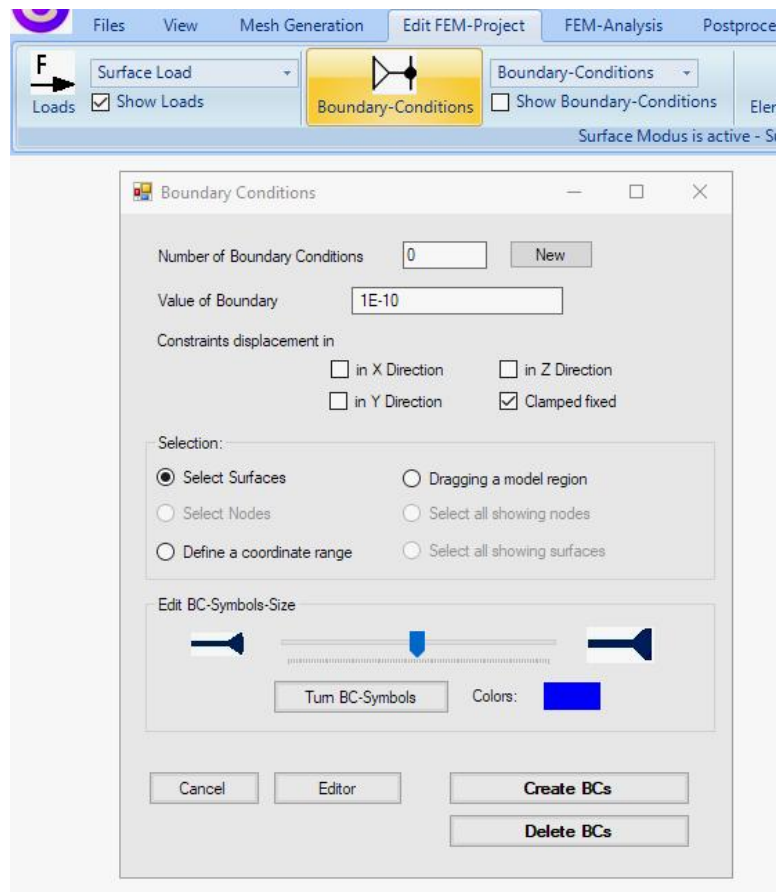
Files View Mesh Generation Edit FEM-Project FEM-Analysis Postproce

F

Loads

Surface Load

☑ Show Loads

Boundary-Conditions

Boundary-Conditions

☐ Show Boundary-Conditions

Elen

Surface Modus is active - S

Boundary Conditions

Number of Boundary Conditions 0 New

Value of Boundary 1E-10

Constraints displacement in

☐ in X Direction ☐ in Z Direction

☐ in Y Direction ☑ Clamped fixed

Selection:

◉ Select Surfaces ○ Dragging a model region

○ Select Nodes ○ Select all showing nodes

○ Define a coordinate range ○ Select all showing surfaces

Edit BC-Symbols-Size

Turn BC-Symbols Colors:

Cancel Editor Create BCs

Delete BCs